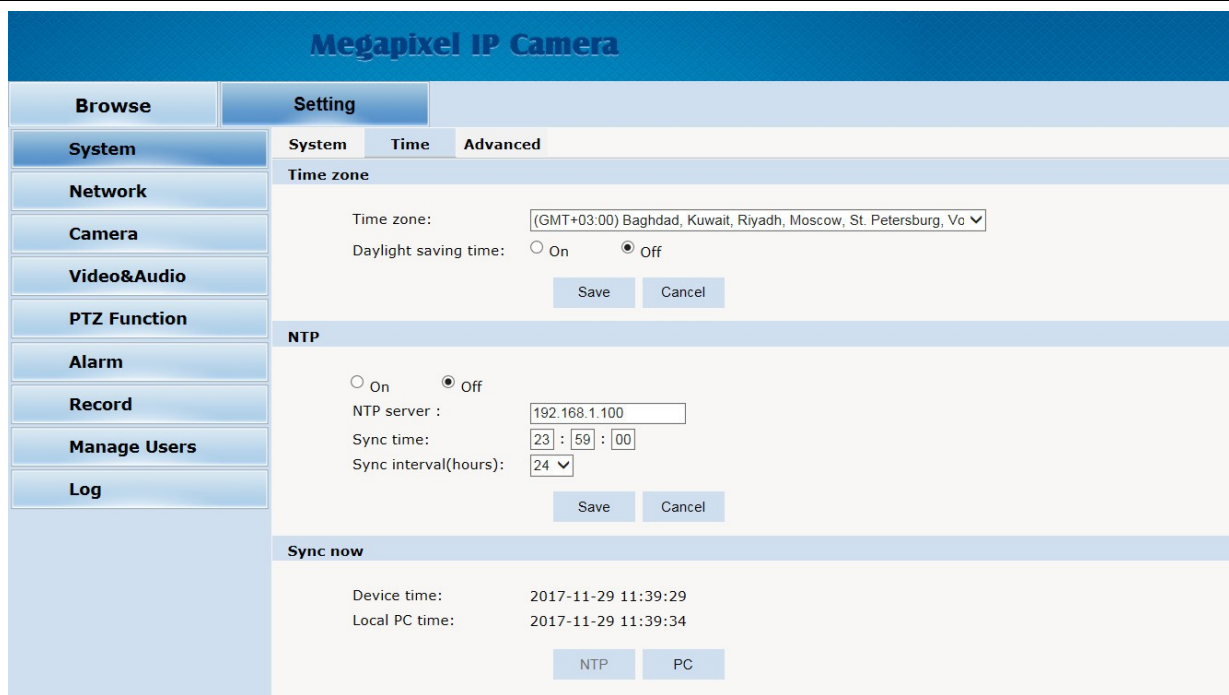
Megapixel IP Camera

Browse
Setting

System
Network
Camera
Video&Audio
PTZ Function
Alarm
Record
Manage Users
Log

System Time Advanced

Time zone

Time zone: (GMT+03:00) Baghdad, Kuwait, Riyadh, Moscow, St. Petersburg, Vo
Daylight saving time: On Off

Save Cancel

NTP

On Off
NTP server : 192.168.1.100
Sync time: 23 : 59 : 00
Sync interval(hours): 24

Save Cancel

Sync now

Device time: 2017-11-29 11:39:29
Local PC time: 2017-11-29 11:39:34

NTP PC